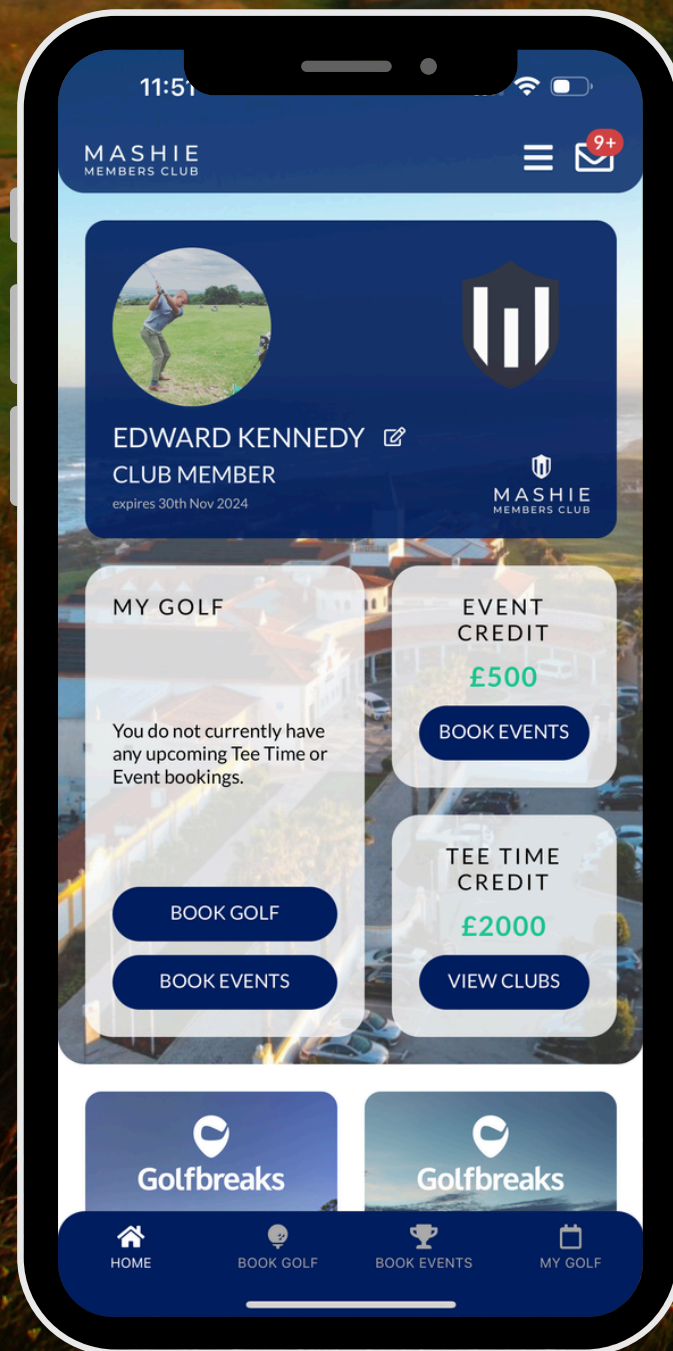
11:51

MASHIE
MEMBERS CLUB

9+

EDWARD KENNEDY
CLUB MEMBER
expires 30th Nov 2024

MASHIE
MEMBERS CLUB

MY GOLF

You do not currently have any upcoming Tee Time or Event bookings.

BOOK GOLF

BOOK EVENTS

EVENT CREDIT
£500
BOOK EVENTS

TEE TIME CREDIT
£2000
VIEW CLUBS

Golfbreaks

Golfbreaks

HOME
BOOK GOLF
BOOK EVENTS
MY GOLF